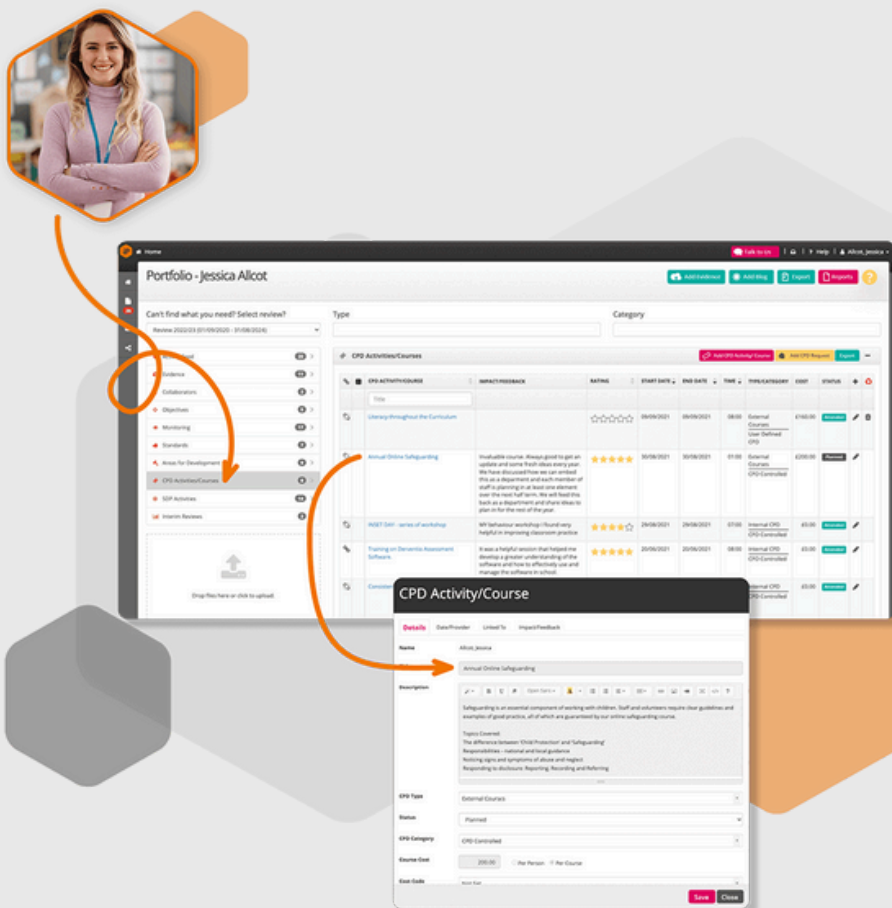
Home

Talk to us | Help | Allcot_Jessica

Portfolio - Jessica Allcot

Add Evidence | Add Blog | Export | Reports

Can't find what you need? Select review?

Review 2022/23 (01/09/2020 - 31/08/2024)

Type

Category

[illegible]
Evidence
Collaborators
Objectives
Monitoring
Standards
Areas for Development
CPD Activities/Courses
SDP Activities
Interim Reviews

Drop files here or click to upload

CPD Activities/Courses

Add CPD Activity/Course | Add CPD Request | Export

| CPD ACTIVITY/COURSE | IMPACT/FEEDBACK | RATING | START DATE | END DATE | TIME | TYPE/CATEGORY | COST | STATUS |
|---|---|---|---|---|---|---|---|---|
| Literacy throughout the Curriculum | | | 09/09/2021 | 09/09/2021 | 08:00 | External Courses User Defined CPD | £160.00 | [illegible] |
| Annual Online Safeguarding | Invaluable course. Always good to get an update and some fresh ideas every year. We have discussed how we can embed this as a department and each member of staff is planning in at least one element over the next half term. We will feed this back as a department and share ideas to plan in for the rest of the year. | | 30/08/2021 | 30/08/2021 | 01:00 | External Courses CPD Controlled | £200.00 | Planned |
| INSET DAY - series of workshop | MY behaviour workshop I found very helpful in improving classroom practice | | 29/08/2021 | 29/08/2021 | 07:00 | Internal CPD CPD Controlled | £0.00 | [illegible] |
| Training on Derventio Assessment Software | It was a helpful session that helped me develop a greater understanding of the software and how to effectively use and manage the software in school | | 20/08/2021 | 20/08/2021 | 08:00 | Internal CPD CPD Controlled | £0.00 | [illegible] |
| Consider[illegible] | | | | | | Internal CPD CPD Controlled | £0.00 | |

CPD Activity/Course

Details | Date/Provider | Linked To | Impact/Feedback

Name
Allcot_Jessica

Annual Online Safeguarding

Description

Open Sans

Safeguarding is an essential component of working with children. Staff and volunteers require clear guidelines and examples of good practice, all of which are guaranteed by our online safeguarding course.

Topics Covered:
The difference between 'Child Protection' and 'Safeguarding'
Responsibilities – national and local guidance
Noticing signs and symptoms of abuse and neglect
Responding to disclosures: Reporting, Recording and Referring

CPD Type
External Courses

Status
Planned

CPD Category
CPD Controlled

Course Cost
200.00 Per Person Per Course

Cost Code
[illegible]

Save | Close